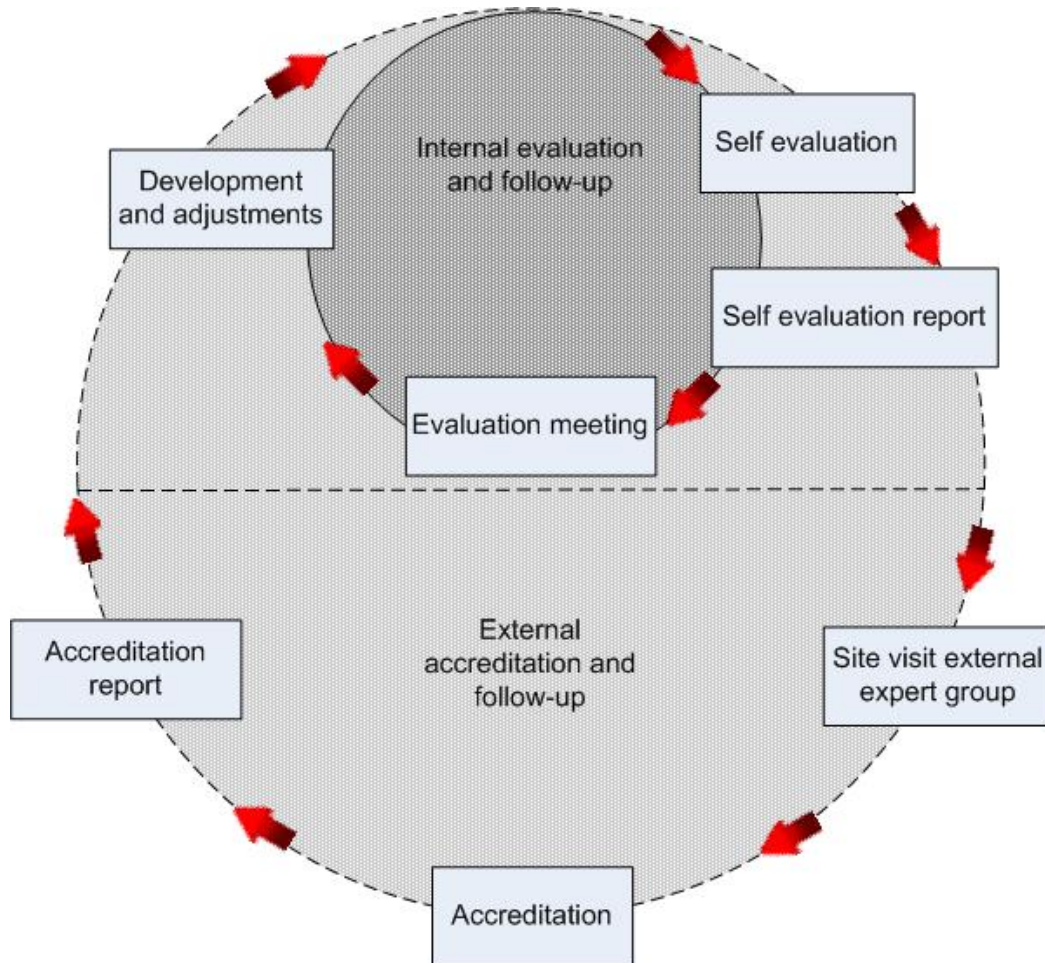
Internal evaluation and follow-up

Self evaluation

Development and adjustments

Self evaluation report

Evaluation meeting

External accreditation and follow-up

Accreditation report

Site visit external expert group

Accreditation